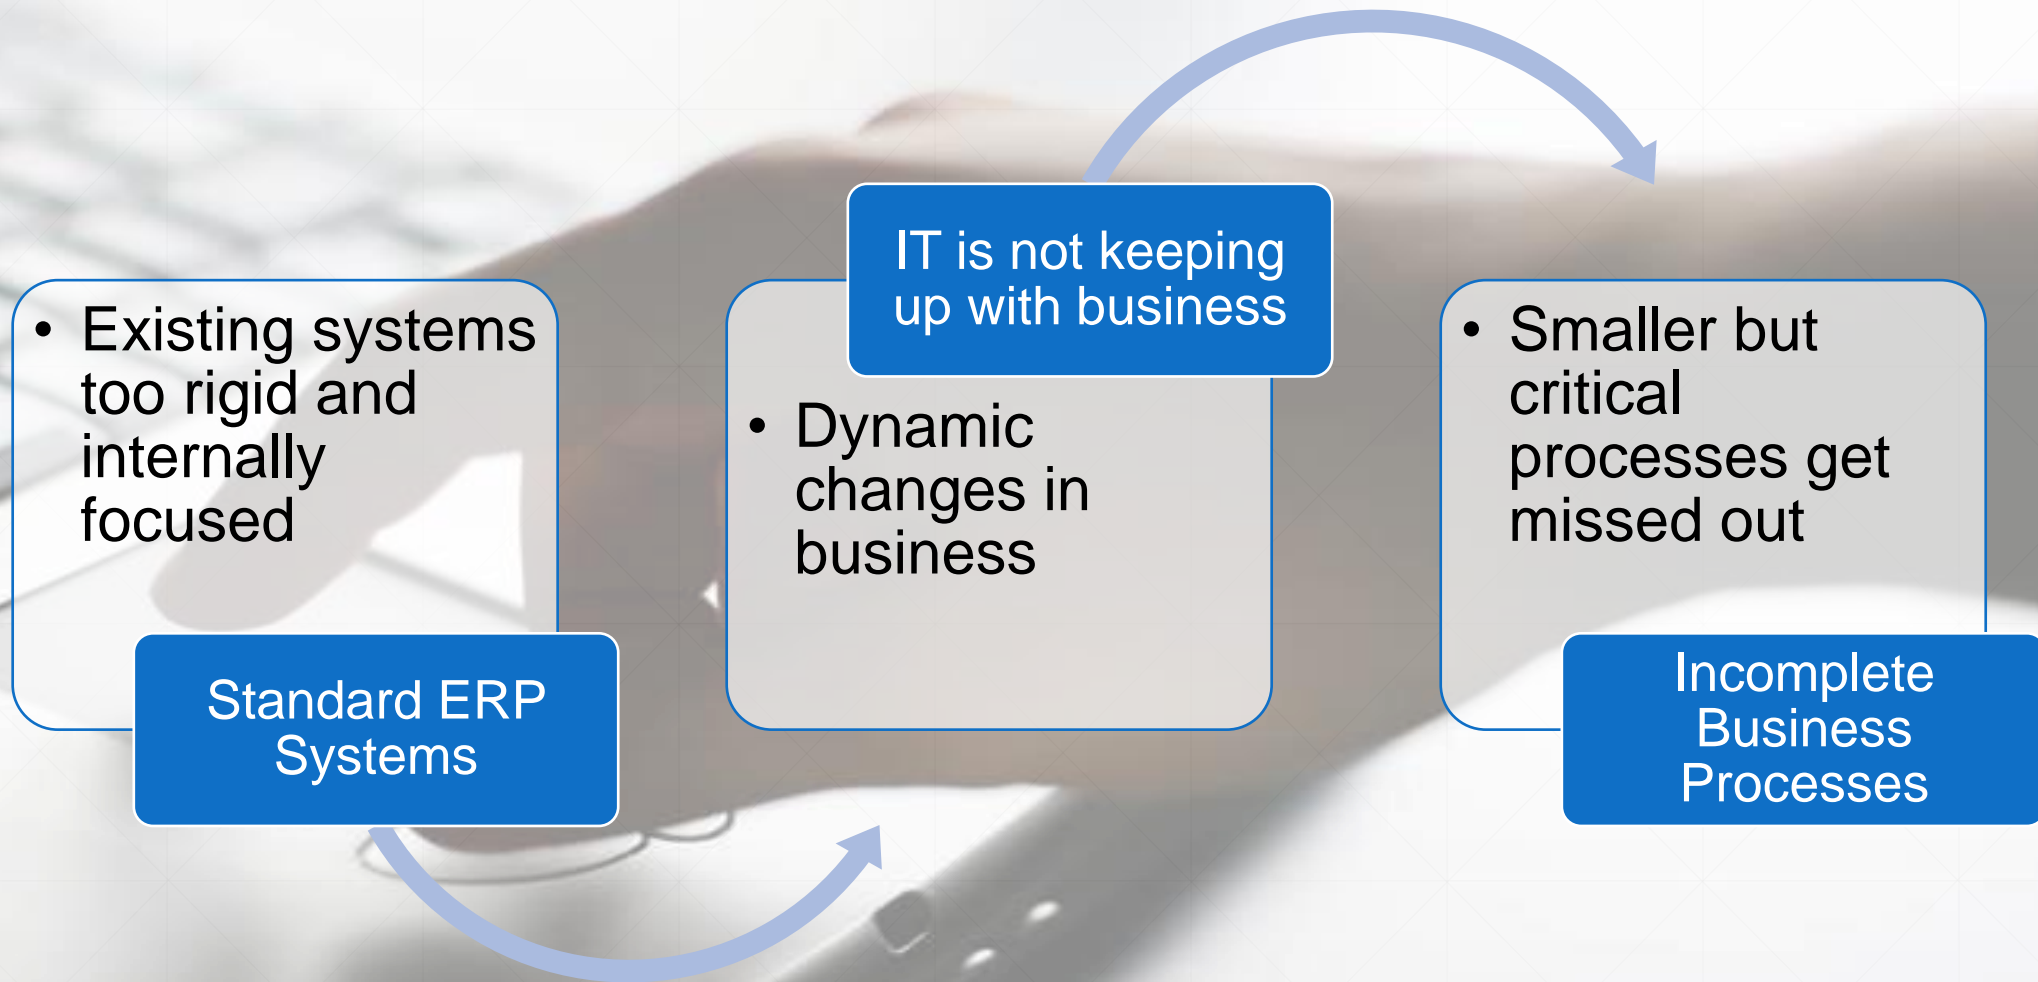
• Existing systems too rigid and internally focused

Standard ERP Systems

IT is not keeping up with business

• Dynamic changes in business

• Smaller but critical processes get missed out

Incomplete Business Processes